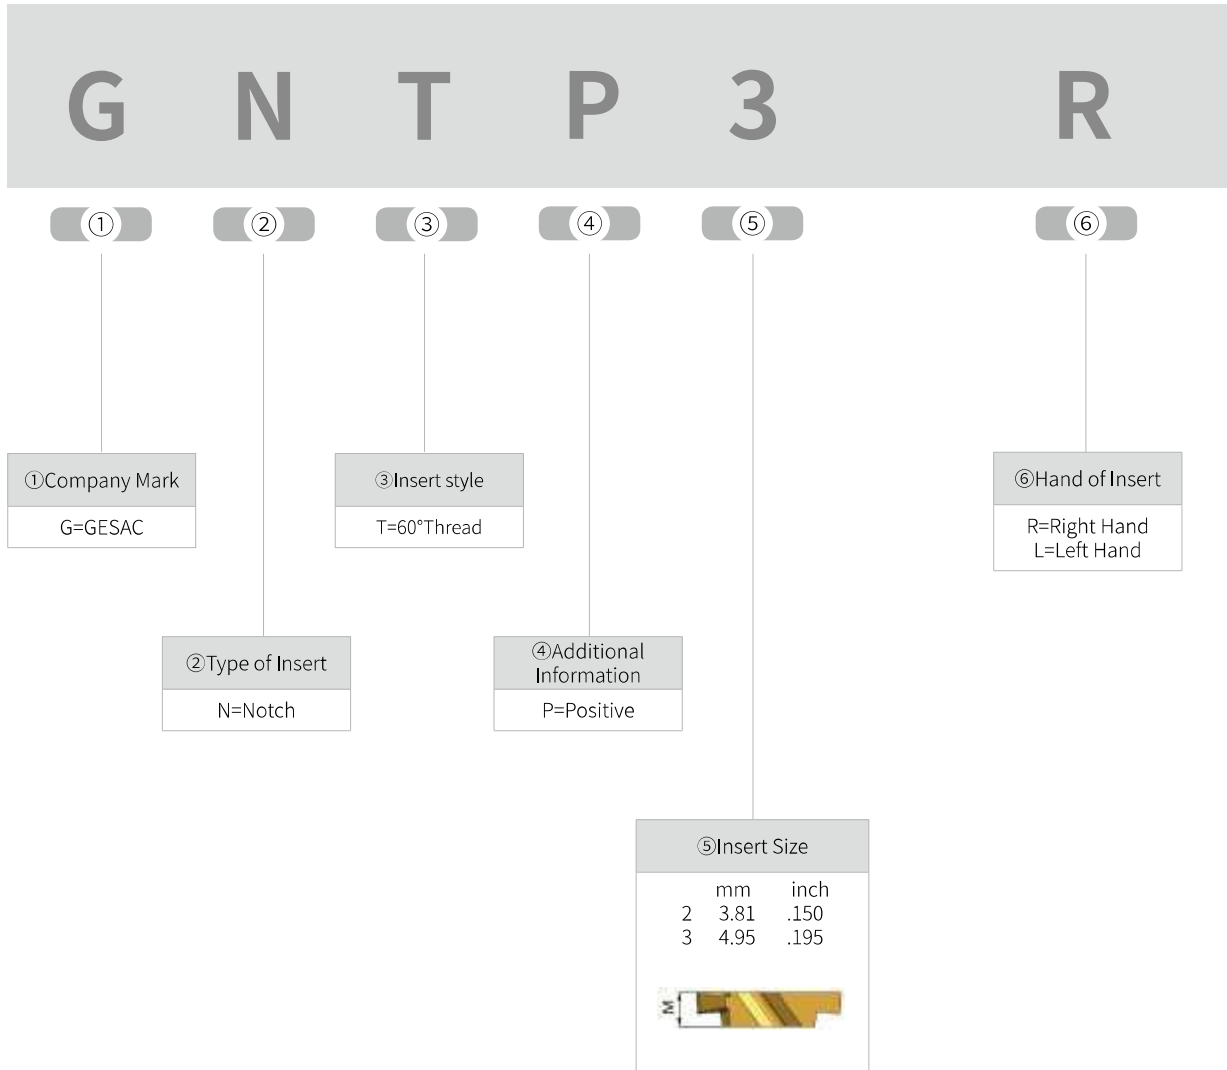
G N T P 3 R

①

②

③

④

⑤

⑥

①Company Mark

G=GESAC

③Insert style

T=60°Thread

⑥Hand of Insert

R=Right Hand
L=Left Hand

②Type of Insert

N=Notch

④Additional Information

P=Positive

⑤Insert Size

| | mm | inch |
|---|---|---|
| 2 | 3.81 | .150 |
| 3 | 4.95 | .195 |

M